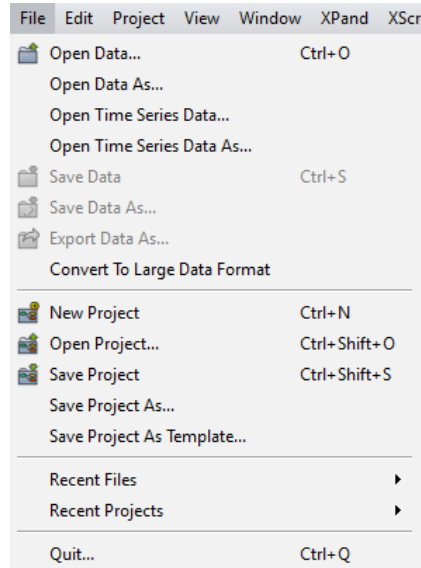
File Edit Project View Window XPand XScr

Open Data... Ctrl+O
Open Data As...
Open Time Series Data...
Open Time Series Data As...
Save Data Ctrl+S
Save Data As...
Export Data As...
Convert To Large Data Format

New Project Ctrl+N
Open Project... Ctrl+Shift+O
Save Project Ctrl+Shift+S
Save Project As...
Save Project As Template...

Recent Files
Recent Projects

Quit... Ctrl+Q